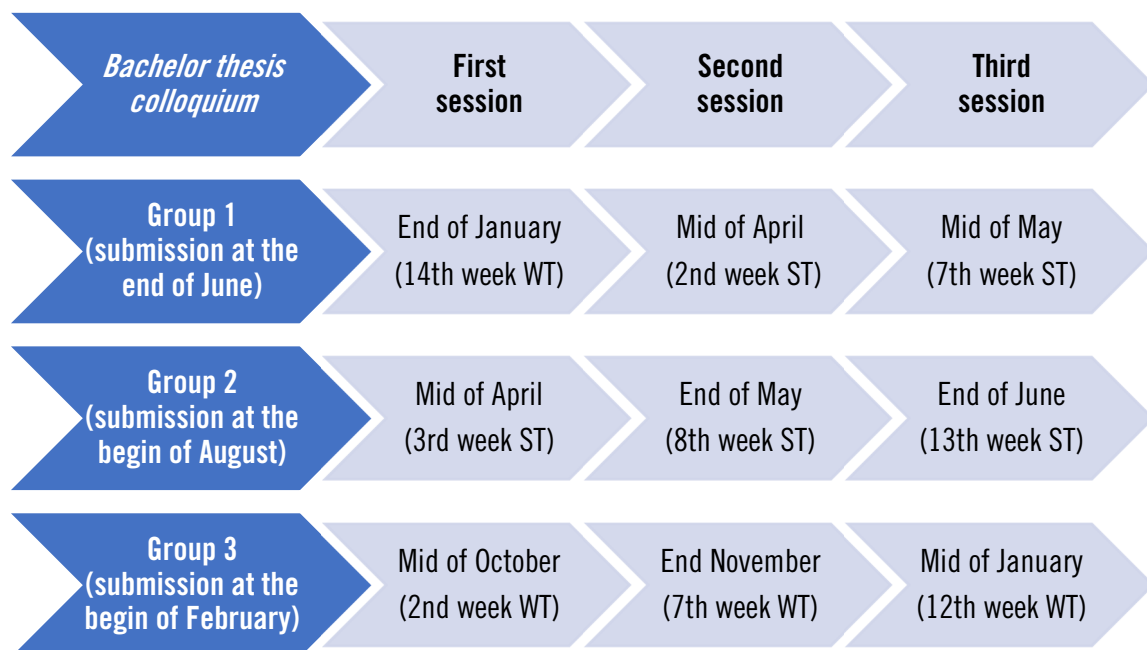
| Bachelor thesis colloquium | First session | Second session | Third session |
|---|---|---|---|
| Group 1 (submission at the end of June) | End of January (14th week WT) | Mid of April (2nd week ST) | Mid of May (7th week ST) |
| Group 2 (submission at the begin of August) | Mid of April (3rd week ST) | End of May (8th week ST) | End of June (13th week ST) |
| Group 3 (submission at the begin of February) | Mid of October (2nd week WT) | End November (7th week WT) | Mid of January (12th week WT) |